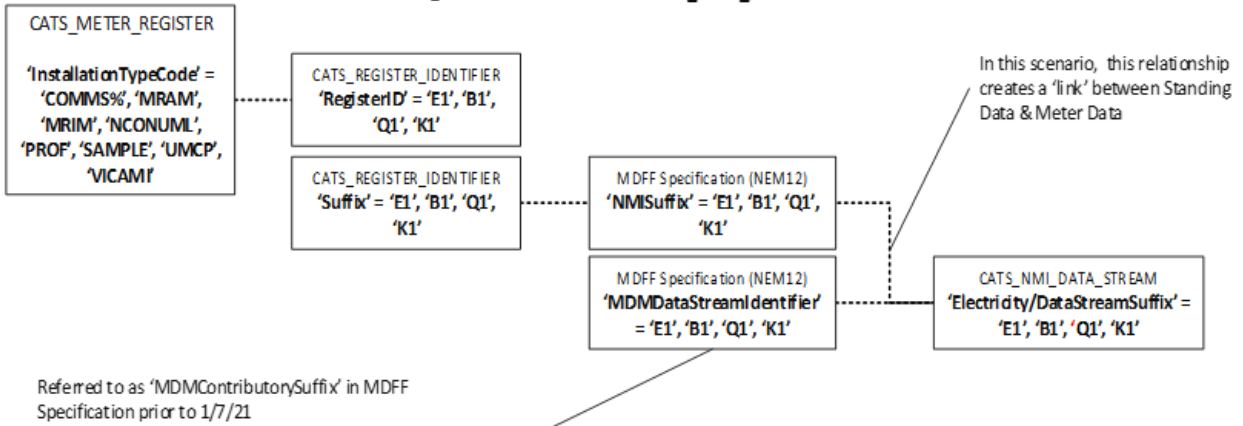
CATS_METER_REGISTER

'InstallationTypeCode' = 'COMMS%', 'MRAM', 'MRIM', 'NCONUML', 'PROF', 'SAMPLE', 'UMCP', 'VICAMI'

CATS_REGISTER_IDENTIFIER
'RegisterID' = 'E1', 'B1', 'Q1', 'K1'

In this scenario, this relationship creates a 'link' between Standing Data & Meter Data

CATS_REGISTER_IDENTIFIER
'Suffix' = 'E1', 'B1', 'Q1', 'K1'

MDFF Specification (NEM12)
'NMISuffix' = 'E1', 'B1', 'Q1', 'K1'

MDFF Specification (NEM12)
'MDMDataStreamIdentifier' = 'E1', 'B1', 'Q1', 'K1'

CATS_NMI_DATA_STREAM
'Electricity/DataStreamSuffix' = 'E1', 'B1', 'Q1', 'K1'

Referred to as 'MDMContributorySuffix' in MDFF Specification prior to 1/7/21